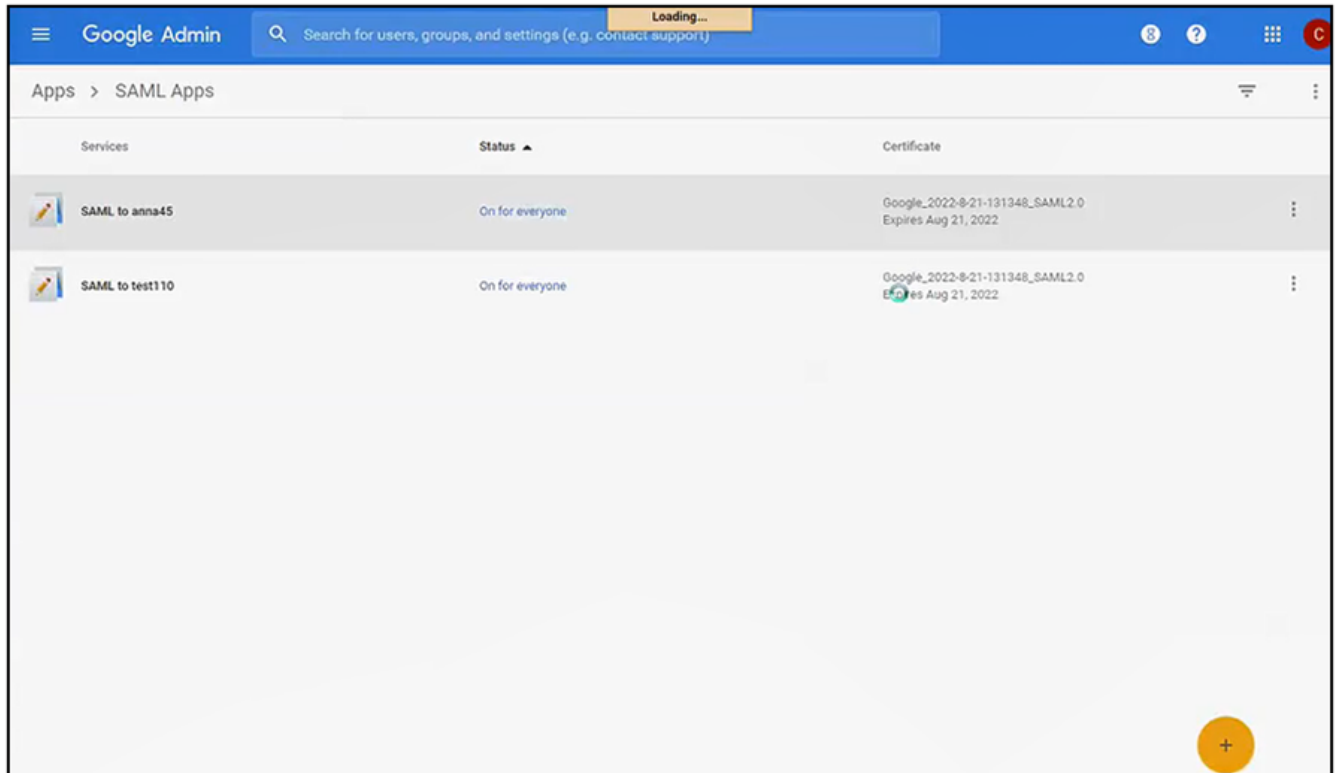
Google Admin

Search for users, groups, and settings (e.g. contact support)

Loading...

8

C

Apps > SAML Apps

| Services | Status ▲ | Certificate |
|---|---|---|
| SAML to anna45 | On for everyone | Google_2022-8-21-131348_SAML2.0 Expires Aug 21, 2022 |
| SAML to test110 | On for everyone | Google_2022-8-21-131348_SAML2.0 Expires Aug 21, 2022 |

+